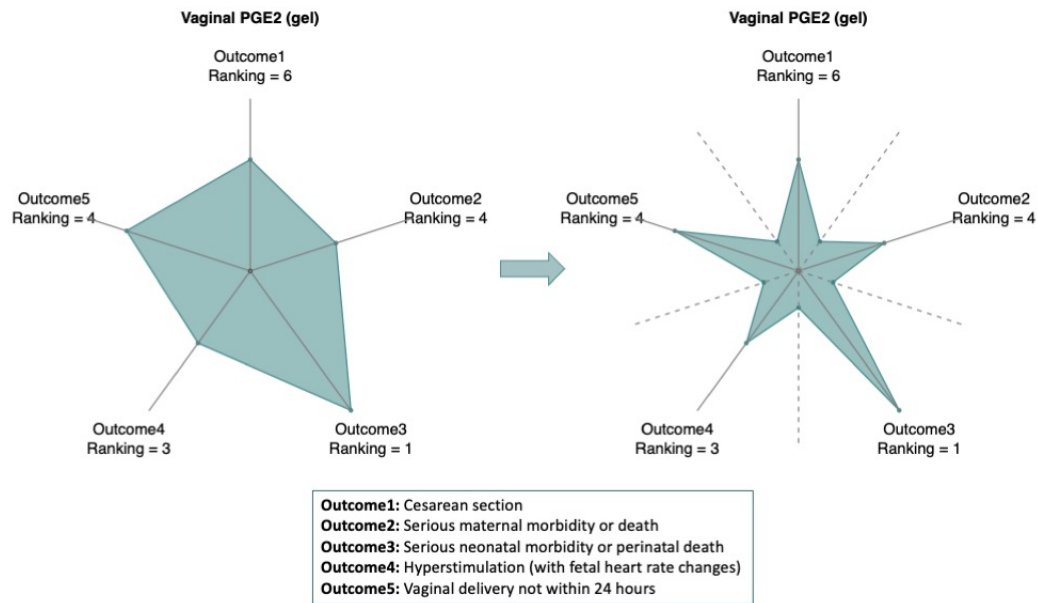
Vaginal PGE2 (gel)

Outcome1
Ranking = 6

Outcome5
Ranking = 4

Outcome2
Ranking = 4

Outcome4
Ranking = 3

Outcome3
Ranking = 1

Vaginal PGE2 (gel)

Outcome1
Ranking = 6

Outcome5
Ranking = 4

Outcome2
Ranking = 4

Outcome4
Ranking = 3

Outcome3
Ranking = 1

**Outcome1:** Cesarean section
**Outcome2:** Serious maternal morbidity or death
**Outcome3:** Serious neonatal morbidity or perinatal death
**Outcome4:** Hyperstimulation (with fetal heart rate changes)
**Outcome5:** Vaginal delivery not within 24 hours